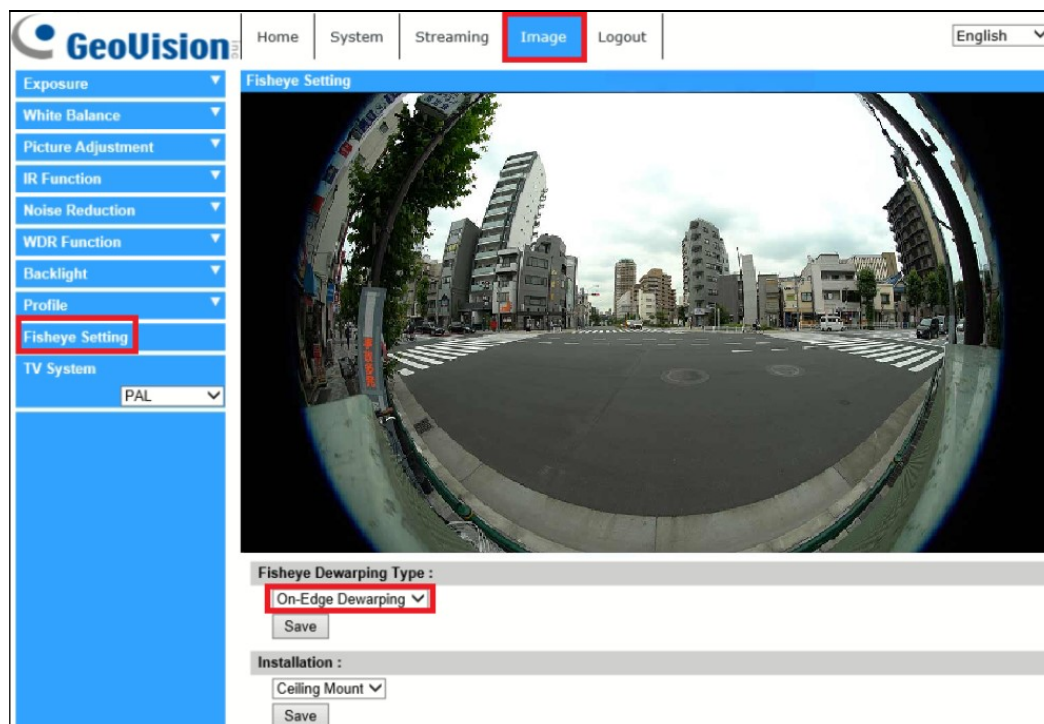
GeoVision Inc.

Home | System | Streaming | Image | Logout

English

Exposure
White Balance
Picture Adjustment
IR Function
Noise Reduction
WDR Function
Backlight
Profile
Fisheye Setting
TV System
PAL

Fisheye Setting

Fisheye Dewarping Type :
On-Edge Dewarping
Save

Installation :
Ceiling Mount
Save